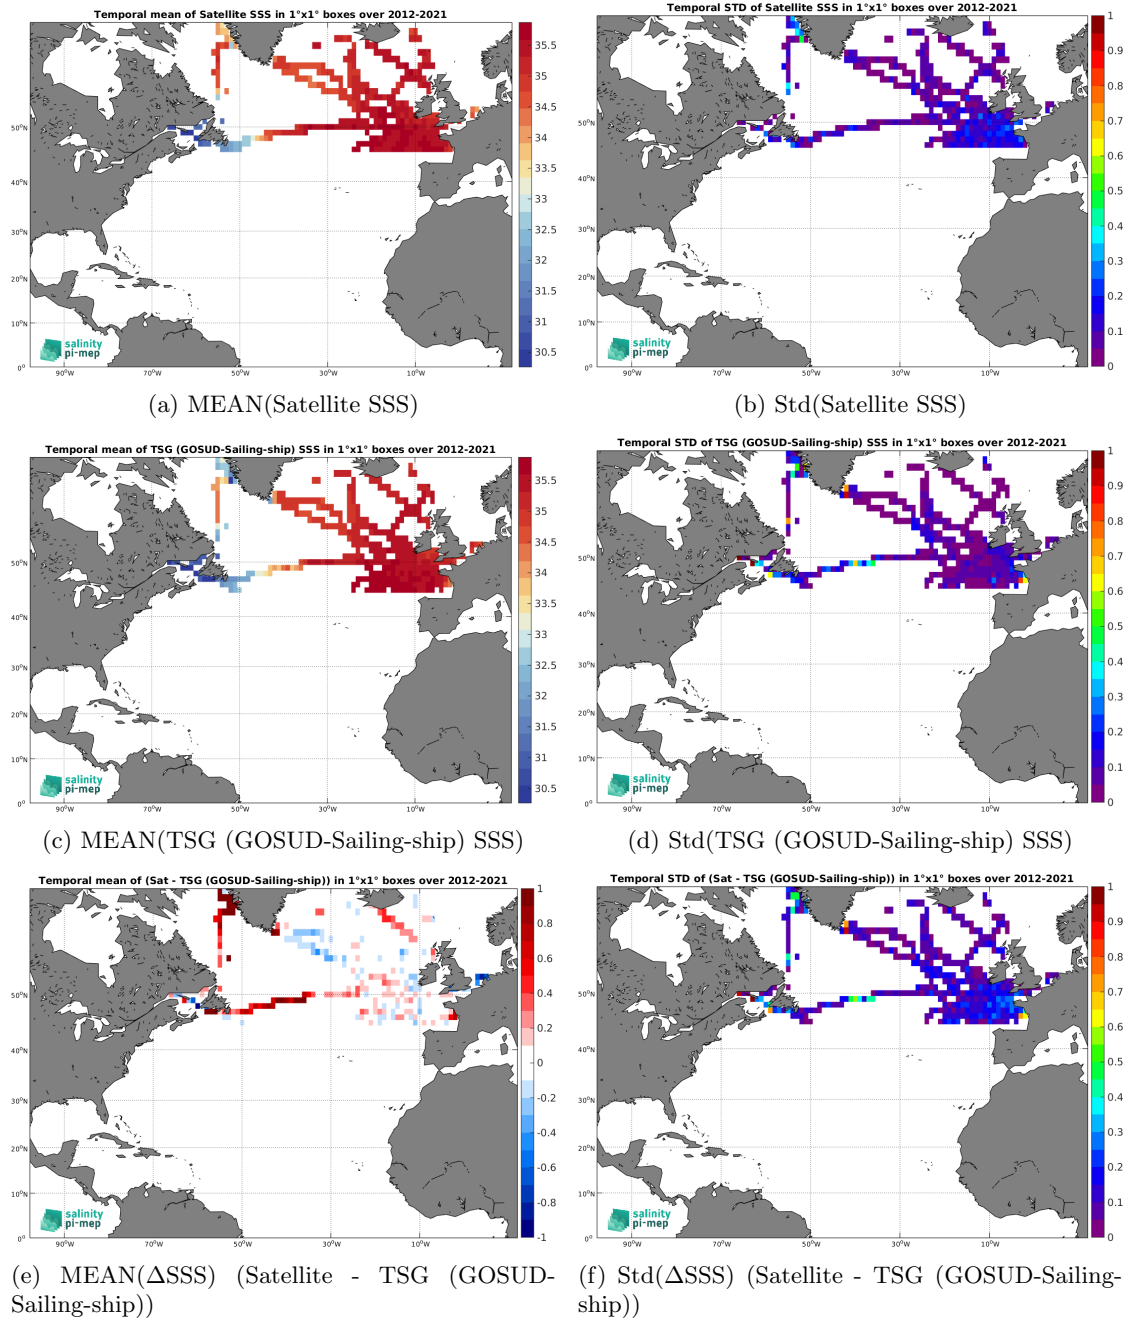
Temporal mean of Satellite SSS in 1°x1° boxes over 2012-2021

35.5
35
34.5
34
33.5
33
32.5
32
31.5
31
30.5

50°N
40°N
30°N
20°N
10°N
0°
90°W 70°W 50°W 30°W 10°W

salinity pi-mep

(a) MEAN(Satellite SSS)

Temporal STD of Satellite SSS in 1°x1° boxes over 2012-2021

1
0.9
0.8
0.7
0.6
0.5
0.4
0.3
0.2
0.1
0

50°N
40°N
30°N
20°N
10°N
0°
90°W 70°W 50°W 30°W 10°W

salinity pi-mep

(b) Std(Satellite SSS)

Temporal mean of TSG (GOSUD-Sailing-ship) SSS in 1°x1° boxes over 2012-2021

35.5
35
34.5
34
33.5
33
32.5
32
31.5
31
30.5

50°N
40°N
30°N
20°N
10°N
0°
90°W 70°W 50°W 30°W 10°W

salinity pi-mep

(c) MEAN(TSG (GOSUD-Sailing-ship) SSS)

Temporal STD of TSG (GOSUD-Sailing-ship) SSS in 1°x1° boxes over 2012-2021

1
0.9
0.8
0.7
0.6
0.5
0.4
0.3
0.2
0.1
0

50°N
40°N
30°N
20°N
10°N
0°
90°W 70°W 50°W 30°W 10°W

salinity pi-mep

(d) Std(TSG (GOSUD-Sailing-ship) SSS)

Temporal mean of (Sat - TSG (GOSUD-Sailing-ship)) in 1°x1° boxes over 2012-2021

1
0.8
0.6
0.4
0.2
0
-0.2
-0.4
-0.6
-0.8
-1

50°N
40°N
30°N
20°N
10°N
0°
90°W 70°W 50°W 30°W 10°W

salinity pi-mep

(e) MEAN($\Delta$SSS) (Satellite - TSG (GOSUD-Sailing-ship))

Temporal STD of (Sat - TSG (GOSUD-Sailing-ship)) in 1°x1° boxes over 2012-2021

1
0.9
0.8
0.7
0.6
0.5
0.4
0.3
0.2
0.1
0

50°N
40°N
30°N
20°N
10°N
0°
90°W 70°W 50°W 30°W 10°W

salinity pi-mep

(f) Std($\Delta$SSS) (Satellite - TSG (GOSUD-Sailing-ship))